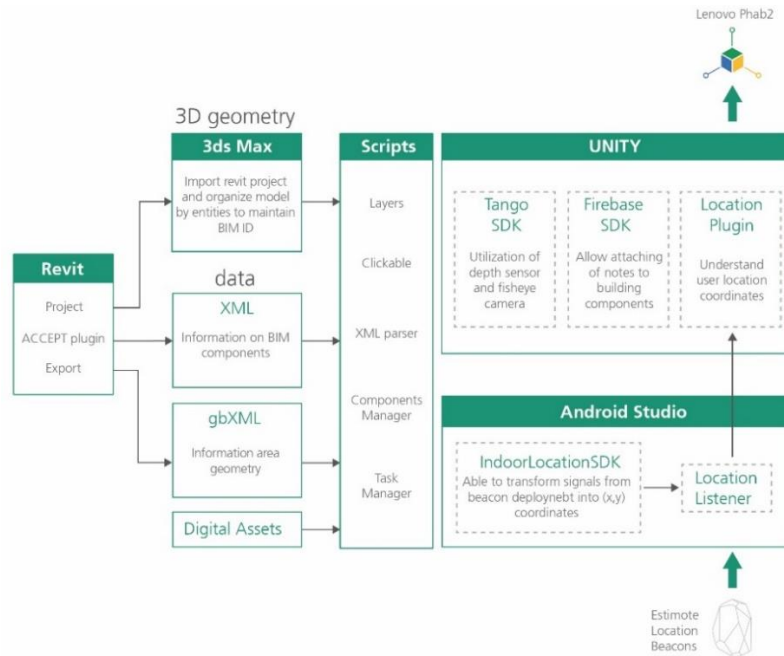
Lenovo Phab2

3D geometry

3ds Max

Import revit project and organize model by entities to maintain BIM ID

data

XML

Information on BIM components

gbXML

Information area geometry

Digital Assets

Revit

Project

ACCEPT plugin

Export

Scripts

Layers

Clickable

XML parser

Components Manager

Task Manager

UNITY

Tango SDK

Utilization of depth sensor and fisheye camera

Firebase SDK

Allow attaching of notes to building components

Location Plugin

Understand user location coordinates

Android Studio

IndoorLocationSDK

Able to transform signals from beacon deploynebt into (x,y) coordinates

Location Listener

Estimote Location Beacons